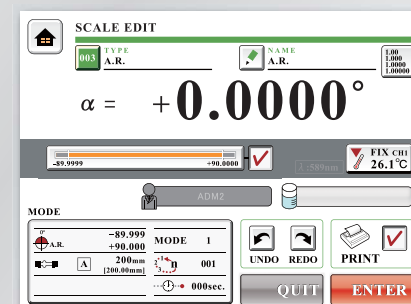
SCALE EDIT

003 TYPE
A.R.

NAME
A.R.

1.00
1.000
1.0000
1.00000

$\alpha$ = +0.0000°

-89.9999 +90.0000

FIX CH1
26.1°C

ADM2

MODE

A.R. -89.999
+90.000

MODE 1

A 200mm
[200.00mm]

001

000sec.

UNDO REDO

PRINT

QUIT ENTER